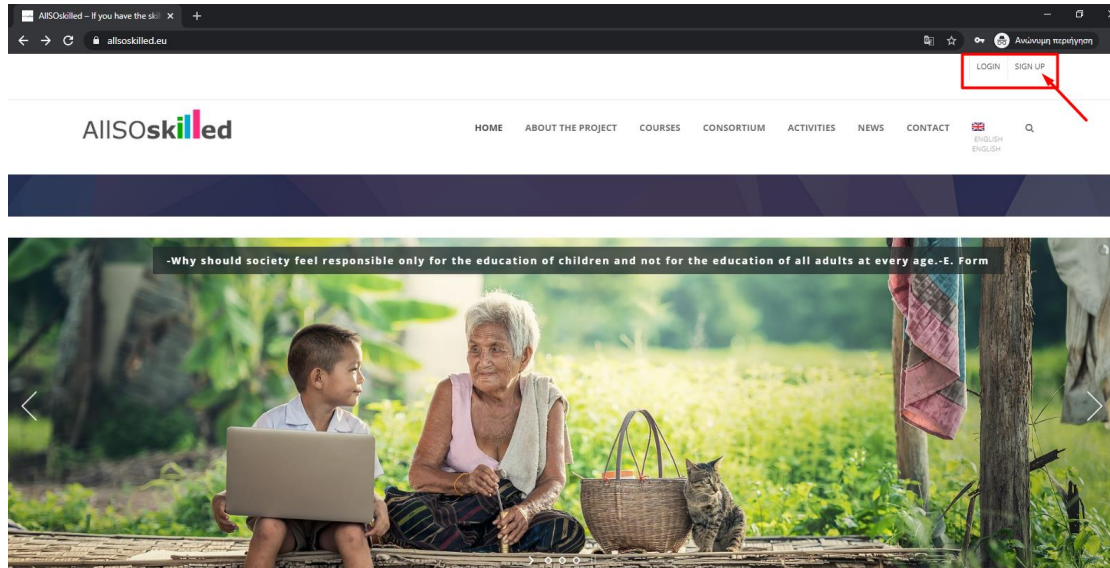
AllSOskilled – If you have the skil ×

allsoskilled.eu

Ανώνυμη περιήγηση

LOGIN SIGN UP

AllSOskilled

HOME ABOUT THE PROJECT COURSES CONSORTIUM ACTIVITIES NEWS CONTACT ENGLISH ENGLISH

-Why should society feel responsible only for the education of children and not for the education of all adults at every age.-E. Form